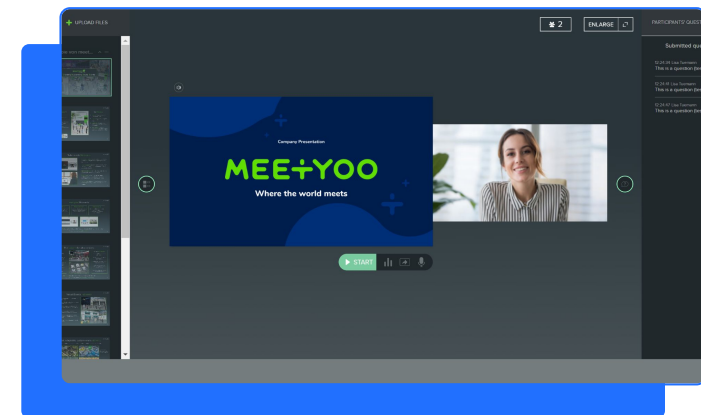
+ UPLOAD FILES

2

ENLARGE

PARTICIPANTS' QUEST

Submitted qu

12:24:39 Lisa Tuomaanin
This is a question (te

12:24:41 Lisa Tuomaanin
This is a question (te

12:24:47 Lisa Tuomaanin
This is a question (te

Company Presentation

MEETYOO

Where the world meets

START